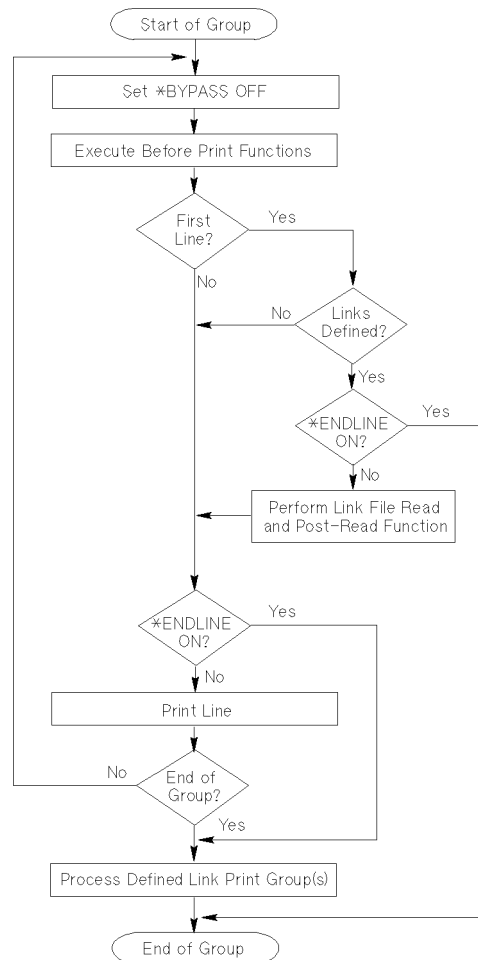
Start of Group

Set *BYPASS OFF

Execute Before Print Functions

First Line?

Yes

No

Links Defined?

No

Yes

*ENDLINE ON?

Yes

No

Perform Link File Read and Post-Read Function

*ENDLINE ON?

Yes

No

Print Line

End of Group?

No

Yes

Process Defined Link Print Group(s)

End of Group